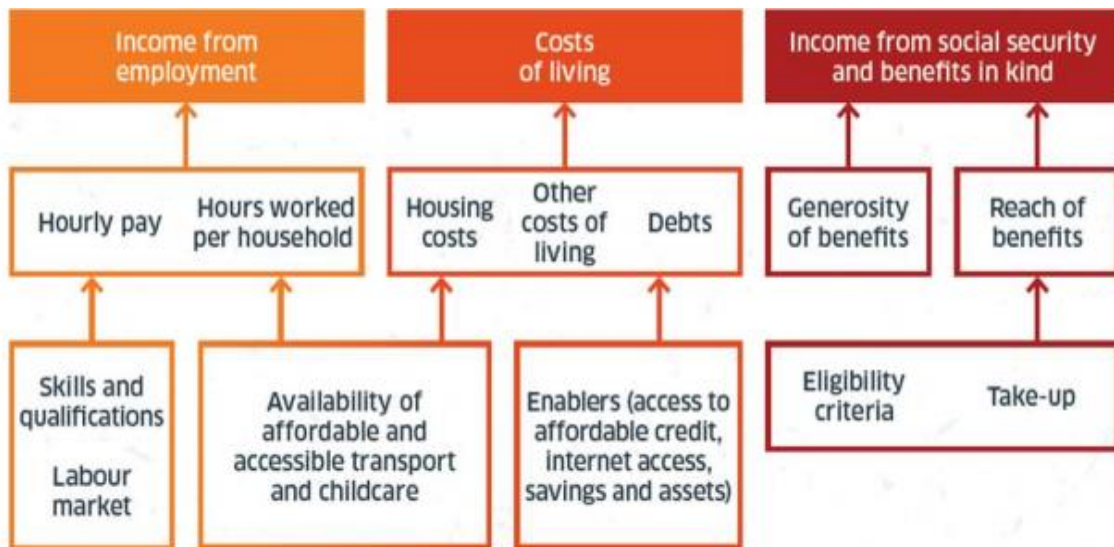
Income from employment

Costs of living

Income from social security and benefits in kind

Hourly pay

Hours worked per household

Housing costs

Other costs of living

Debts

Generosity of benefits

Reach of benefits

Skills and qualifications

Labour market

Availability of affordable and accessible transport and childcare

Enablers (access to affordable credit, internet access, savings and assets)

Eligibility criteria

Take-up